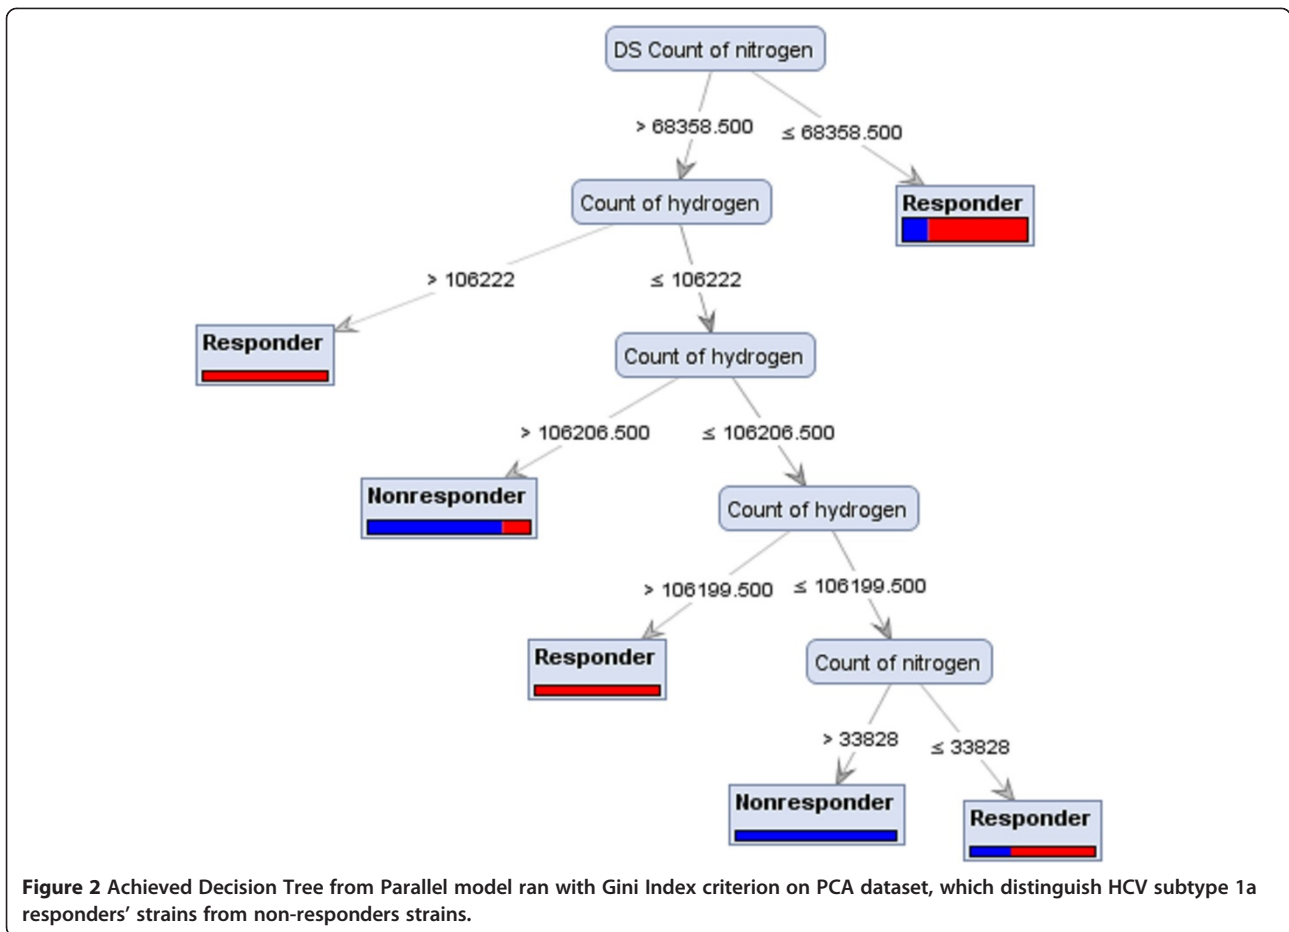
DS Count of nitrogen

> 68358.500

≤ 68358.500

Count of hydrogen

Responder

> 106222

≤ 106222

Responder

Count of hydrogen

> 106206.500

≤ 106206.500

Nonresponder

Count of hydrogen

> 106199.500

≤ 106199.500

Responder

Count of nitrogen

> 33828

≤ 33828

Nonresponder

Responder

**Figure 2** Achieved Decision Tree from Parallel model ran with Gini Index criterion on PCA dataset, which distinguish HCV subtype 1a responders' strains from non-responders strains.